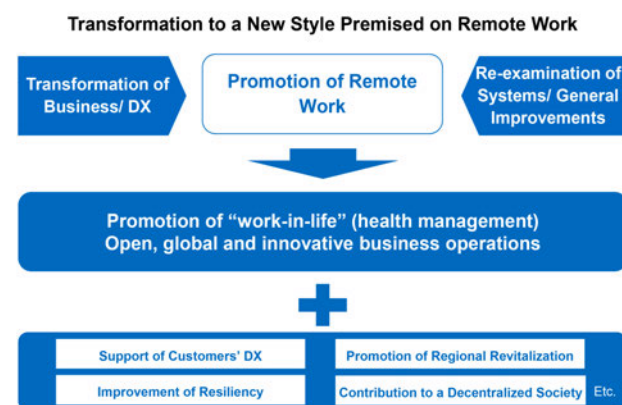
Transformation to a New Style Premised on Remote Work

Transformation of Business/ DX

Promotion of Remote Work

Re-examination of Systems/ General Improvements

Promotion of “work-in-life” (health management)
Open, global and innovative business operations

Support of Customers’ DX

Promotion of Regional Revitalization

Improvement of Resiliency

Contribution to a Decentralized Society

Etc.